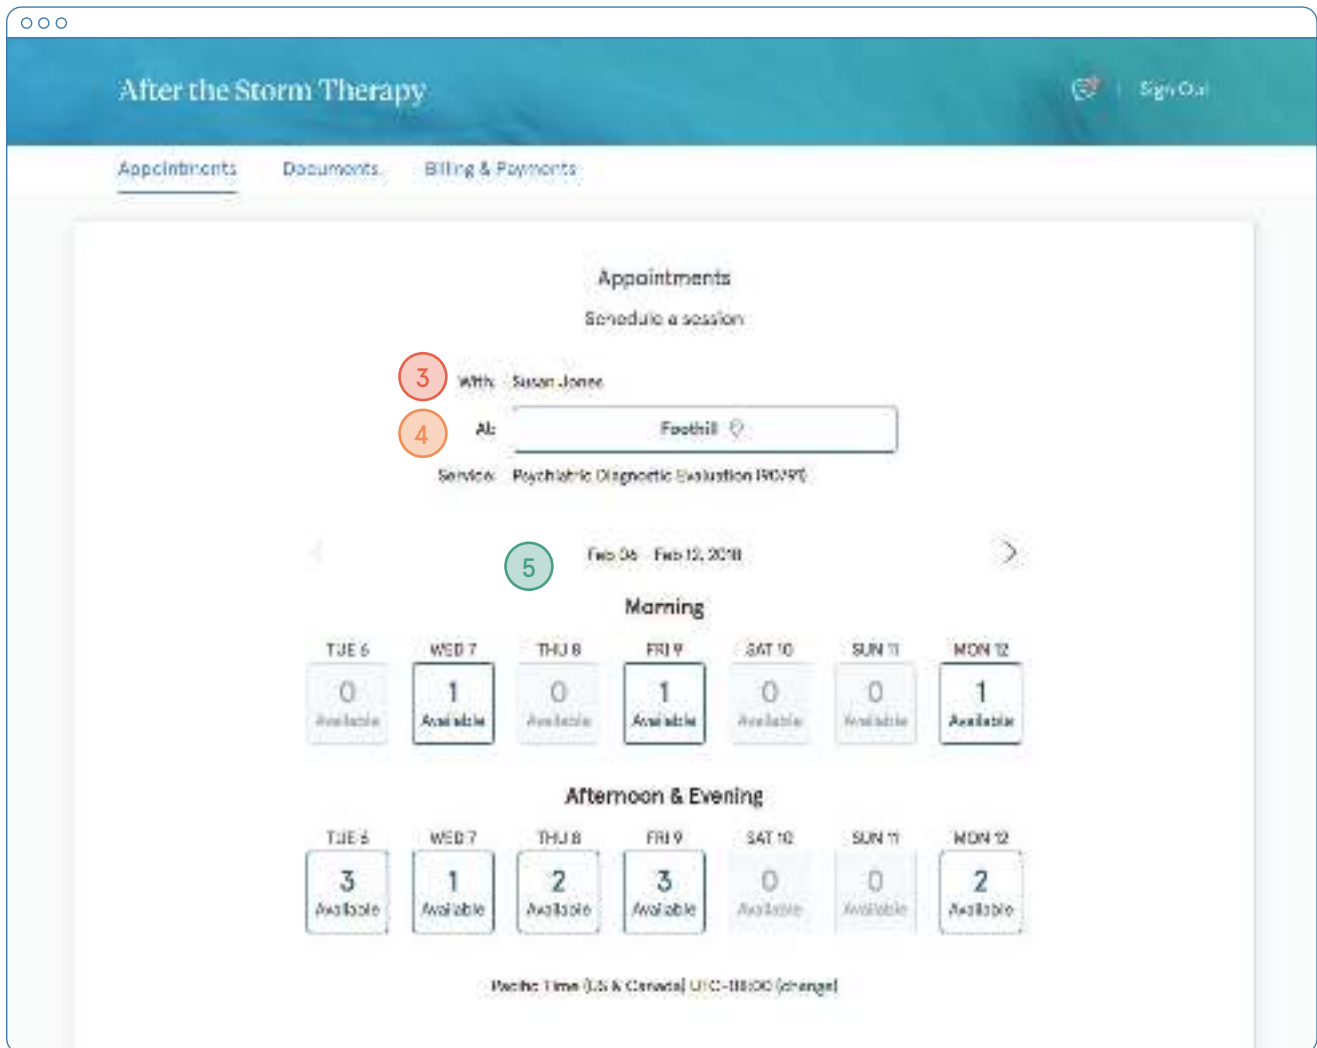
After the Storm Therapy

Sign Out

Appointments Documents Billing & Payments

Appointments

Schedule a session

3 With: Susan Jones

4 At: Foothill

Service: Psychiatric Diagnostic Evaluation (90791)

5 Feb 06 - Feb 12, 2018

Morning

| TUE 6 | WED 7 | THU 8 | FRI 9 | SAT 10 | SUN 11 | MON 12 |
|---|---|---|---|---|---|---|
| 0 Available | 1 Available | 0 Available | 1 Available | 0 Available | 0 Available | 1 Available |

Afternoon & Evening

| TUE 6 | WED 7 | THU 8 | FRI 9 | SAT 10 | SUN 11 | MON 12 |
|---|---|---|---|---|---|---|
| 3 Available | 1 Available | 2 Available | 3 Available | 0 Available | 0 Available | 2 Available |

Pacific Time (US & Canada) UTC-08:00 (change)